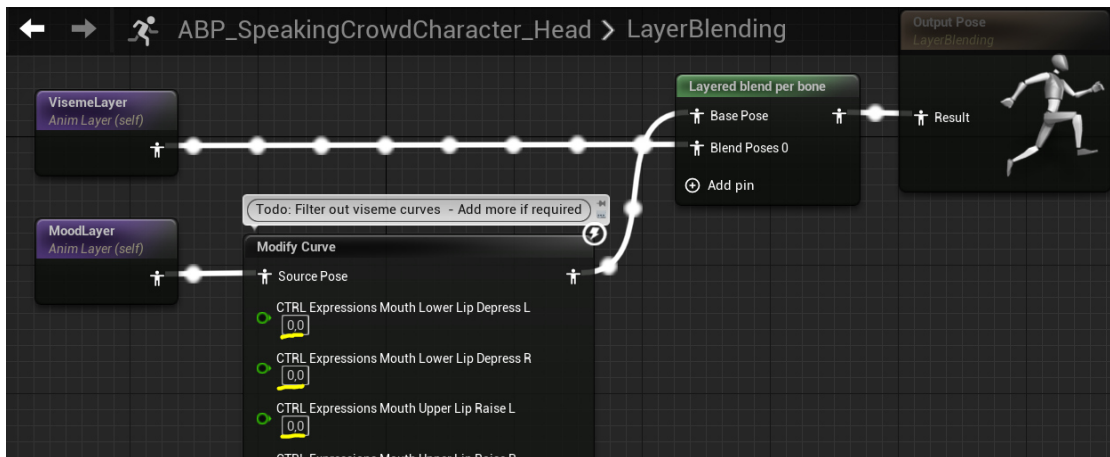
ABP_SpeakingCrowdCharacter_Head > LayerBlending

Output Pose
LayerBlending

VisemeLayer
Anim Layer (self)

Layered blend per bone
Base Pose
Blend Poses 0
Add pin

Result

Todo: Filter out viseme curves - Add more if required

MoodLayer
Anim Layer (self)

Modify Curve
Source Pose

CTRL Expressions Mouth Lower Lip Depress L
0,0

CTRL Expressions Mouth Lower Lip Depress R
0,0

CTRL Expressions Mouth Upper Lip Raise L
0,0

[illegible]